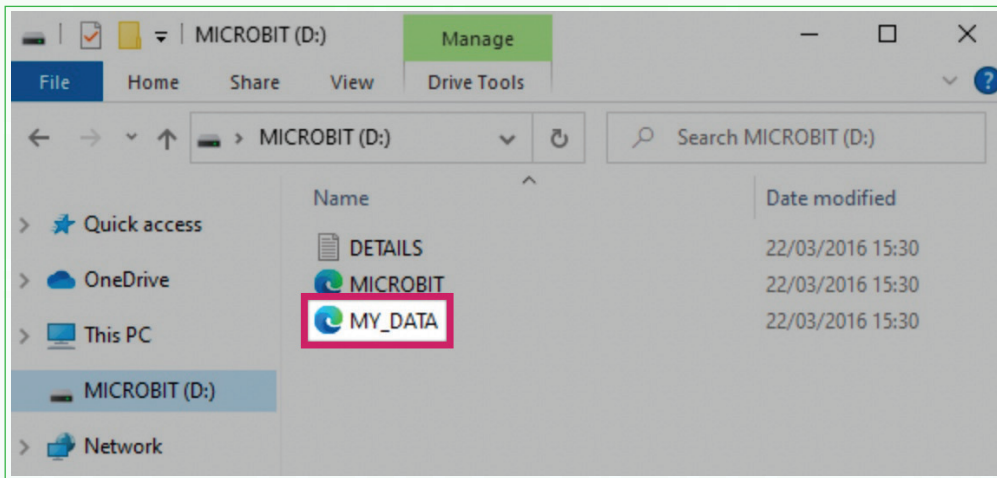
MICROBIT (D:)

Manage

File Home Share View Drive Tools

MICROBIT (D:)

Search MICROBIT (D:)

Name

Date modified

Quick access

OneDrive

This PC

MICROBIT (D:)

Network

DETAILS 22/03/2016 15:30

MICROBIT 22/03/2016 15:30

MY_DATA 22/03/2016 15:30